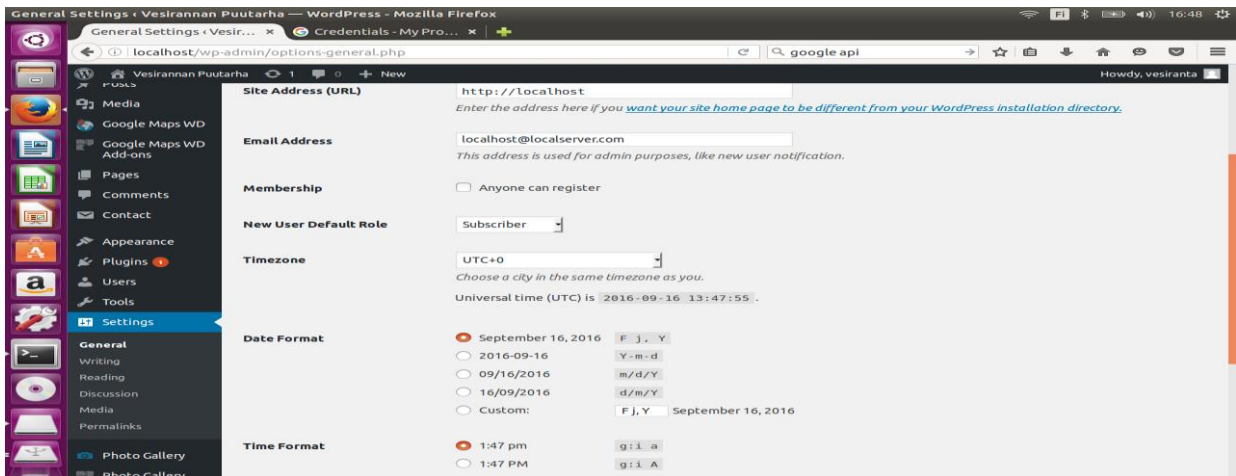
General Settings ‹ Vesirannan Puutarha — WordPress - Mozilla Firefox

Fi 16:48

General Settings ‹ Vesir... × Credentials - My Pro... ×

localhost/wp-admin/options-general.php

google api

Vesirannan Puutarha 1 0 + New

Howdy, vesiranta

Posts
Media
Google Maps WD
Google Maps WD Add-ons
Pages
Comments
Contact
Appearance
Plugins 1
Users
Tools
Settings
General
Writing
Reading
Discussion
Media
Permalinks
Photo Gallery
Photo Gallery

Site Address (URL) http://localhost
Enter the address here if you want your site home page to be different from your WordPress installation directory.

Email Address localhost@localserver.com
This address is used for admin purposes, like new user notification.

Membership Anyone can register

New User Default Role Subscriber

Timezone UTC+0
Choose a city in the same timezone as you.
Universal time (UTC) is 2016-09-16 13:47:55 .

Date Format
September 16, 2016 F j, Y
2016-09-16 Y-m-d
09/16/2016 m/d/Y
16/09/2016 d/m/Y
Custom: F j, Y September 16, 2016

Time Format
1:47 pm g:i a
1:47 PM g:i A